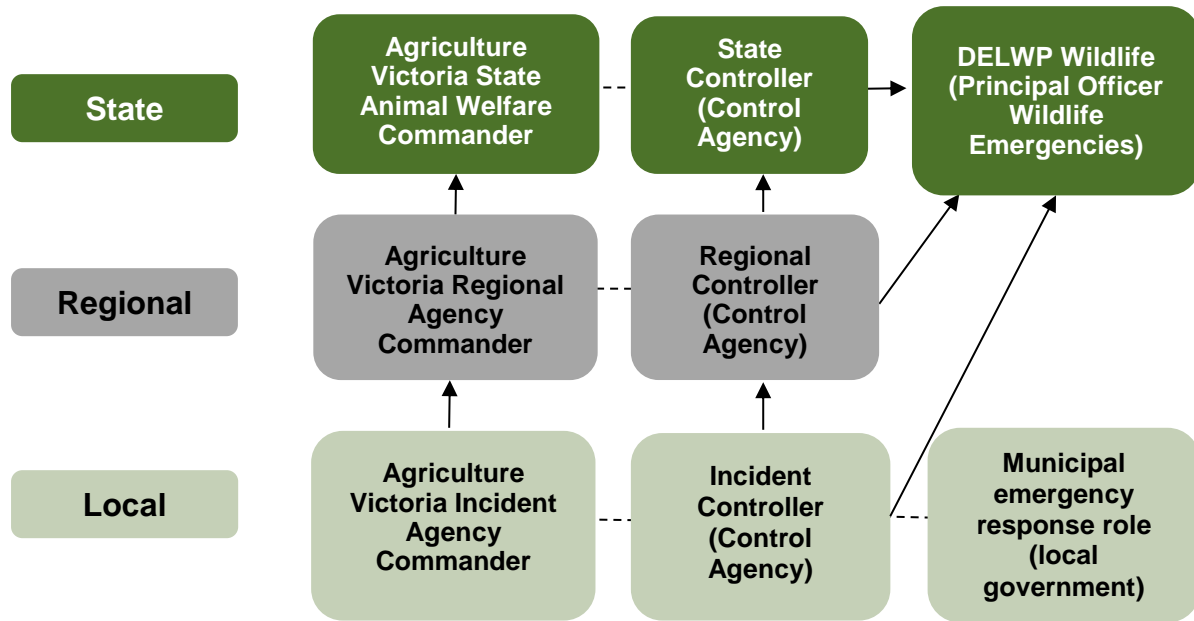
State

Agriculture Victoria State Animal Welfare Commander

State Controller (Control Agency)

DELWP Wildlife (Principal Officer Wildlife Emergencies)

Regional

Agriculture Victoria Regional Agency Commander

Regional Controller (Control Agency)

Local

Agriculture Victoria Incident Agency Commander

Incident Controller (Control Agency)

Municipal emergency response role (local government)